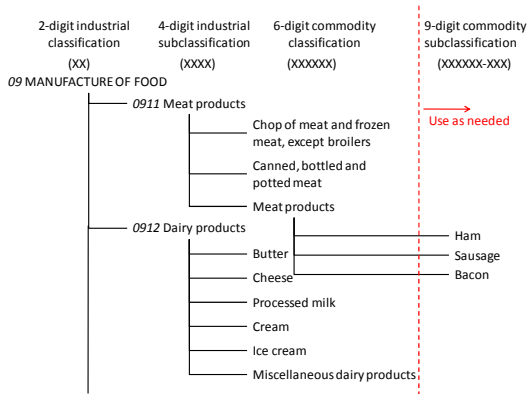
2-digit industrial classification

(XX)

4-digit industrial subclassification

(XXXX)

6-digit commodity classification

(XXXXXX)

9-digit commodity subclassification

(XXXXXX-XXX)

09 MANUFACTURE OF FOOD

0911 Meat products

Chop of meat and frozen meat, except broilers

Canned, bottled and potted meat

Meat products

Use as needed

0912 Dairy products

Butter

Cheese

Processed milk

Cream

Ice cream

Miscellaneous dairy products

Ham

Sausage

Bacon